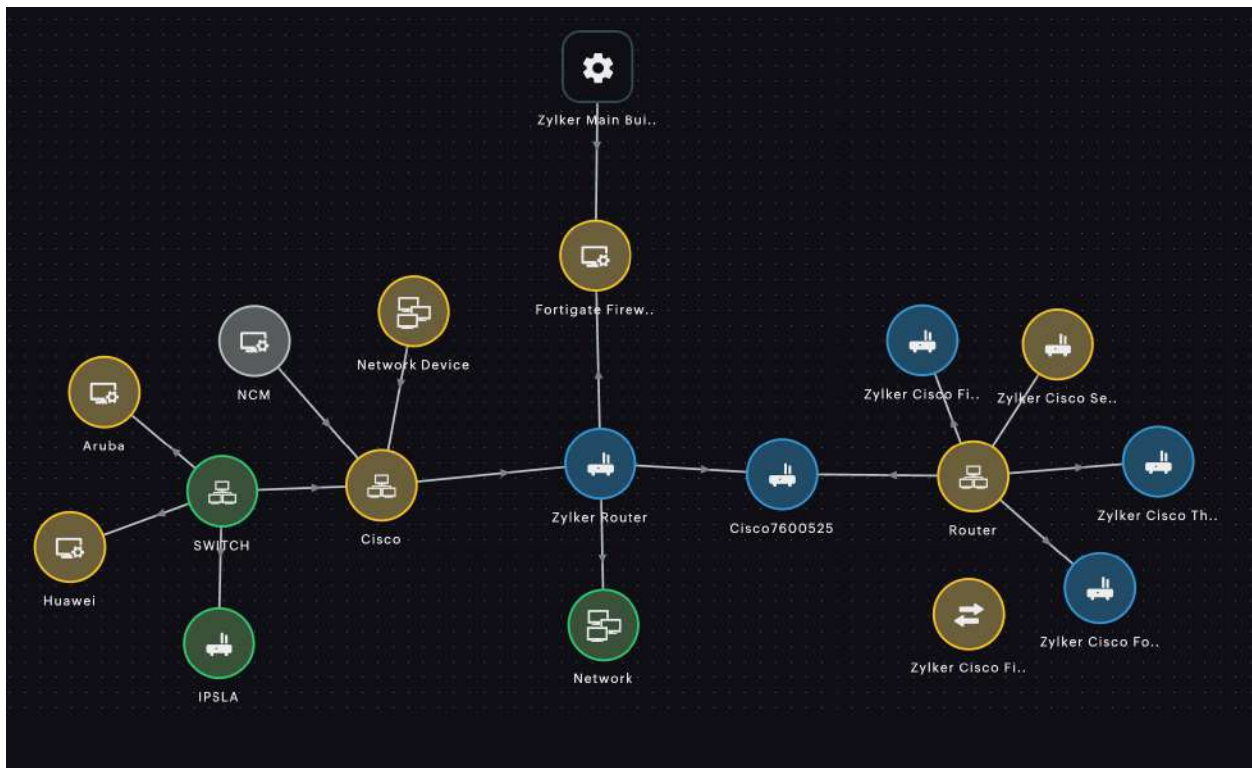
Zylker Main Bui..

Fortigate Firew..

Network Device

NCM

Aruba

SWITCH

Cisco

Zylker Router

Cisco7600525

Router

Zylker Cisco Fi..

Zylker Cisco Se..

Zylker Cisco Th..

Zylker Cisco Fo..

Zylker Cisco Fi..

Huawei

IPSLA

Network